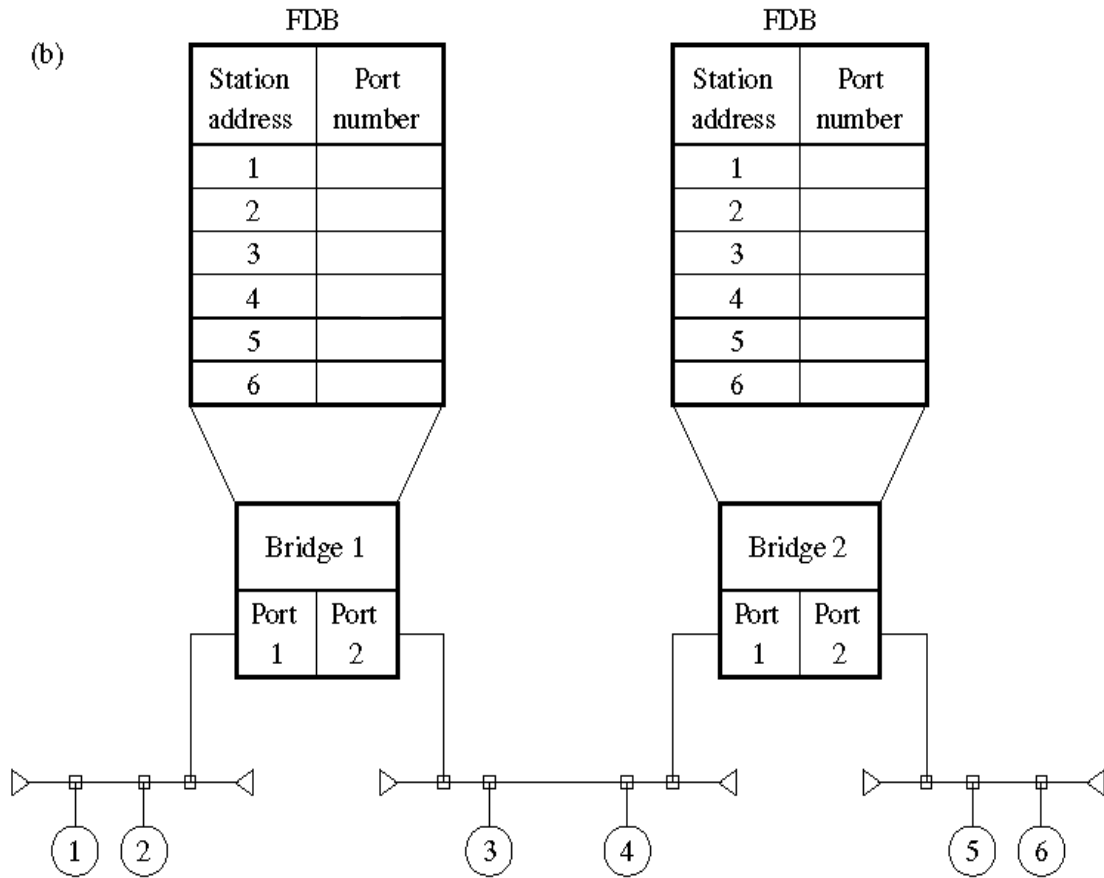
(b)

FDB

| Station address | Port number |
|---|---|
| 1 | |
| 2 | |
| 3 | |
| 4 | |
| 5 | |
| 6 | |

FDB

| Station address | Port number |
|---|---|
| 1 | |
| 2 | |
| 3 | |
| 4 | |
| 5 | |
| 6 | |

Bridge 1

Port 1 Port 2

Bridge 2

Port 1 Port 2

1 2 3 4 5 6